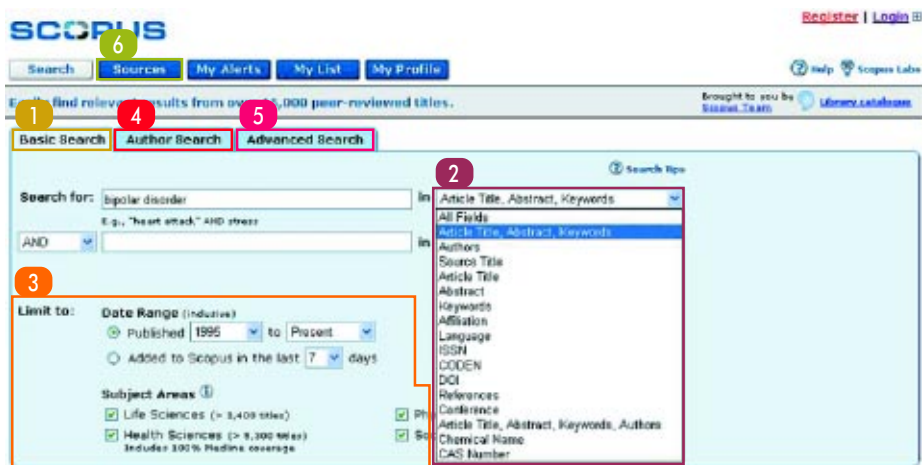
SCOPUS

Register | Login

6

Search
Sources
My Alerts
My List
My Profile

Help
Scopus Labs

Easily find relevant results from over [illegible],000 peer-reviewed titles.

Brought to you by Scopus Team
Library catalogue

1
Basic Search
4
Author Search
5
Advanced Search

2

Search tips

Search for: bipolar disorder
in
Article Title, Abstract, Keywords

E.g., "heart attack" AND stress

AND
in

All Fields
Article Title, Abstract, Keywords
Authors
Source Title
Article Title
Abstract
Keywords
Affiliation
Language
ISSN
CODEN
DOI
References
Conference
Article Title, Abstract, Keywords, Authors
Chemical Name
CAS Number

3

Limit to:
Date Range (inclusive)
Published 1995 to Present
Added to Scopus in the last 7 days

Subject Areas
Life Sciences (> 3,400 titles)
Health Sciences (> 5,300 titles)
Includes 100% Medline coverage
Ph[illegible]
So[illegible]